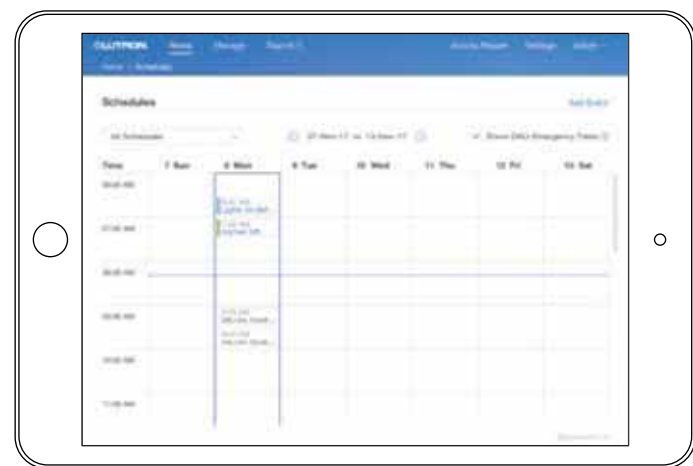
LUTRON Home Manage Report

Activity Report Settings Admin

Home > Schedules

Schedules

Add Event

All Schedules

Show DALI Emergency Tests

| Time | 7 Sun | 8 Mon | 9 Tue | 10 Wed | 11 Thu | 12 Fri | 13 Sat |
|---|---|---|---|---|---|---|---|
| 06:00 AM | | | | | | | |
| 07:00 AM | | | | | | | |
| 08:00 AM | | | | | | | |
| 09:00 AM | | | | | | | |
| 10:00 AM | | | | | | | |
| 11:00 AM | | | | | | | |

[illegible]